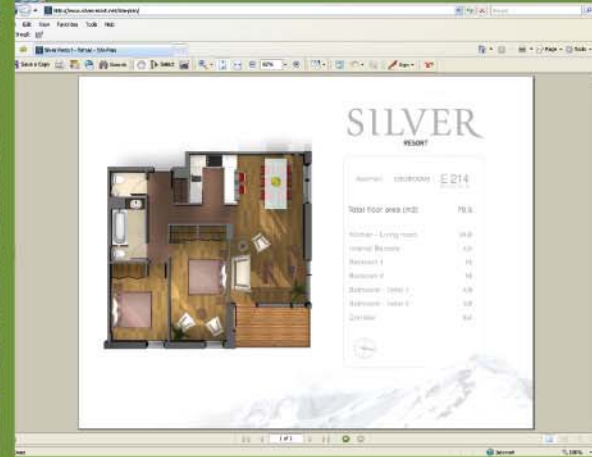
http://www.silverresort.net/

Edit View Favorites Tools Help

Silver Resort - Site Plan

Save a Copy

Search

Select

Sign

SILVER
RESORT

Apartment 2 BEDROOMS E 214

Total floor area (m2) 78.5

Kitchen - Living room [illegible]
Internal Balcony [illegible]
Bedroom 1 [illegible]
Bedroom 2 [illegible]
Bathroom - Toilet 1 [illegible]
Bathroom - Toilet 2 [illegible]
Corridor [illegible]

1 of 1

Internet

100%